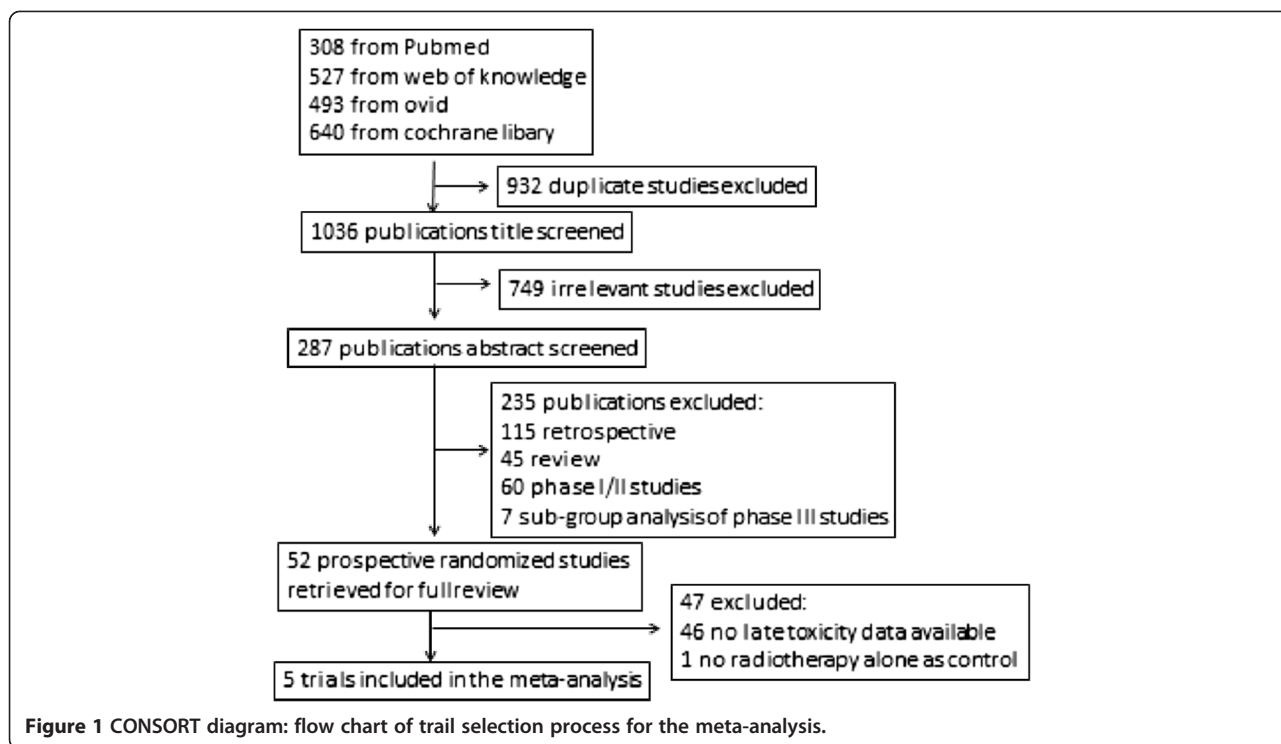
308 from Pubmed
527 from web of knowledge
493 from ovid
640 from cochrane libary

932 duplicate studies excluded

1036 publications title screened

749 irrelevant studies excluded

287 publications abstract screened

235 publications excluded:
115 retrospective
45 review
60 phase I/II studies
7 sub-group analysis of phase III studies

52 prospective randomized studies retrieved for full review

47 excluded:
46 no late toxicity data available
1 no radiotherapy alone as control

5 trials included in the meta-analysis

**Figure 1 CONSORT diagram: flow chart of trail selection process for the meta-analysis.**